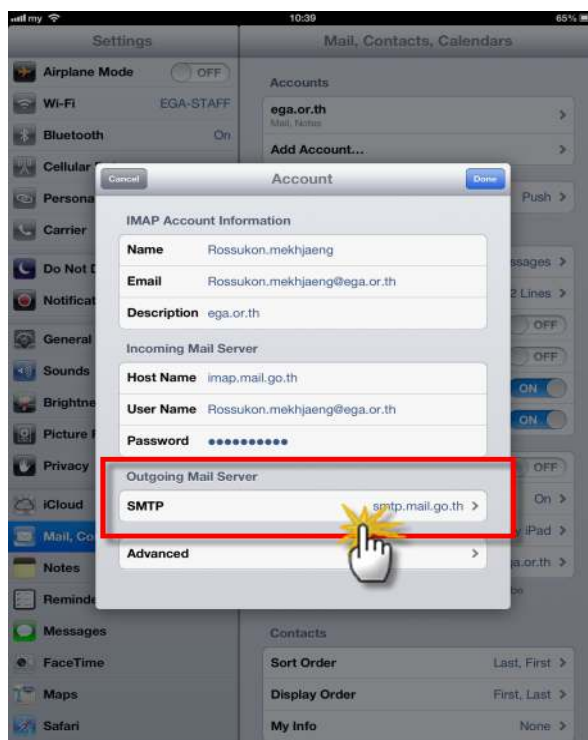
my
10:39
65%

Settings
Airplane Mode OFF
Wi-Fi EGA-STAFF
Bluetooth On
Cellular
Persona
Carrier
Do Not D
Notificat
General
Sounds
Brightne
Picture F
Privacy
iCloud
Mail, Co
Notes
Reminde
Messages
FaceTime
Maps
Safari

Mail, Contacts, Calendars
Accounts
ega.or.th
Mail, Notes
Add Account...
Push >
ssages >
2 Lines >
OFF
OFF
ON
ON
OFF
On >
iPad >
a.or.th >
Contacts
Sort Order Last, First >
Display Order First, Last >
My Info None >

Cancel
Account
Done
IMAP Account Information
Name Rossukon.mekhjaeng
Email Rossukon.mekhjaeng@ega.or.th
Description ega.or.th
Incoming Mail Server
Host Name imap.mail.go.th
User Name Rossukon.mekhjaeng@ega.or.th
Password ••••••••••
Outgoing Mail Server
SMTP smtp.mail.go.th >
Advanced >